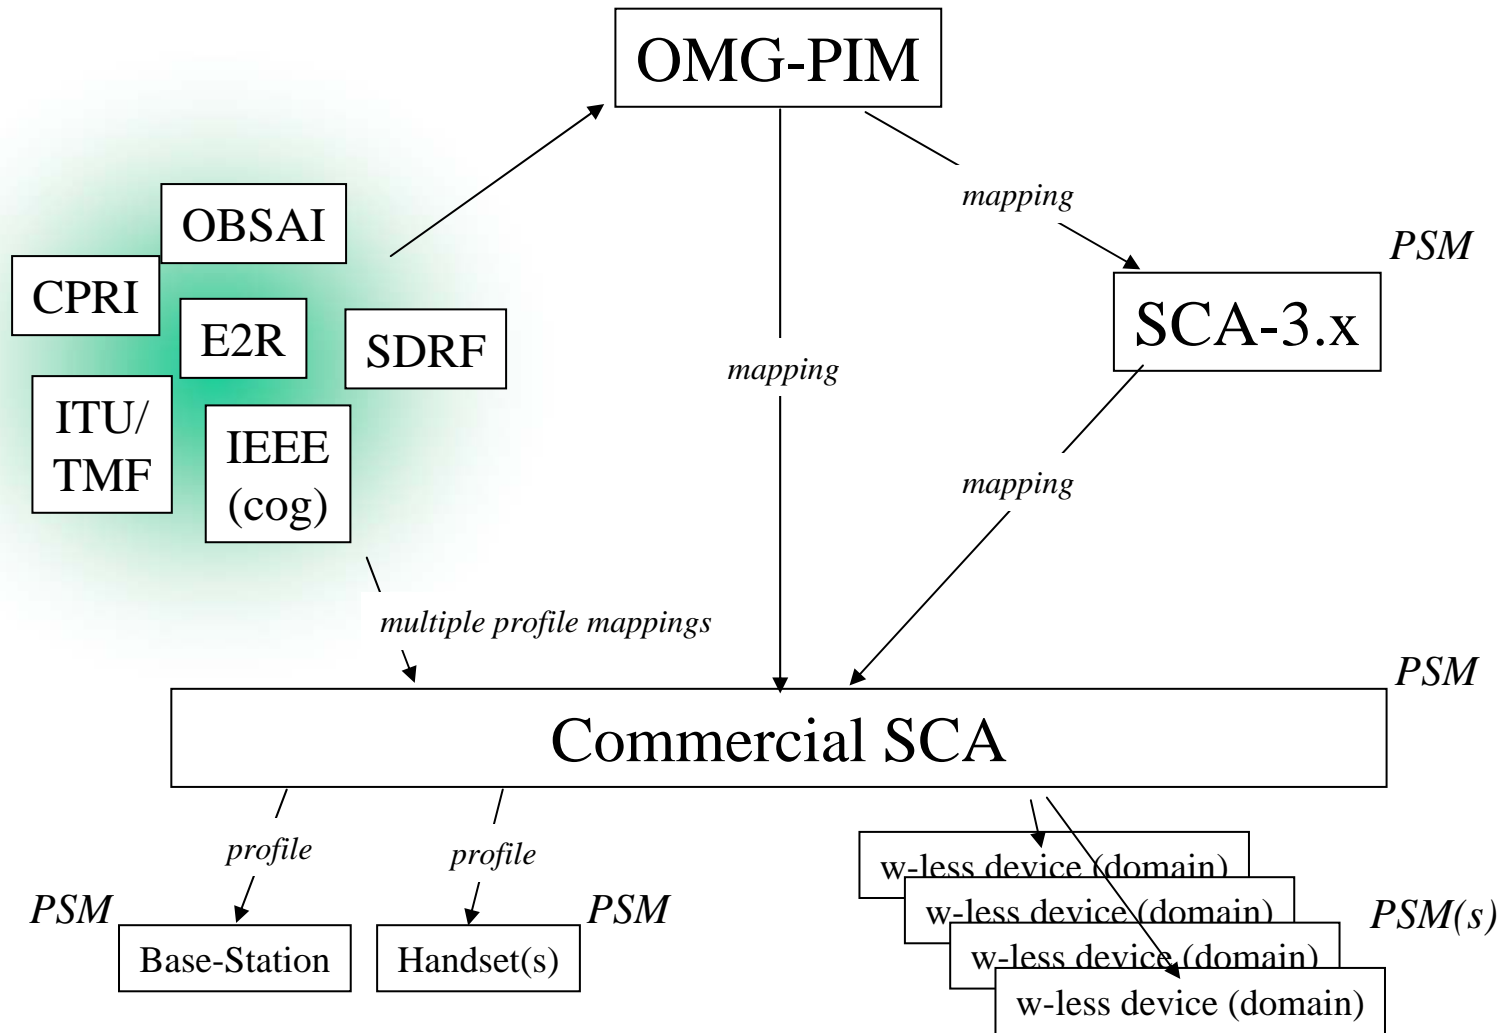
OMG-PIM

OBSAI

CPRI

E2R

SDRF

ITU/ TMF

IEEE (cog)

mapping

PSM

SCA-3.x

mapping

mapping

multiple profile mappings

PSM

Commercial SCA

profile

profile

PSM

PSM

Base-Station

Handset(s)

w-less device (domain)

w-less device (domain)

w-less device (domain)

w-less device (domain)

PSM(s)